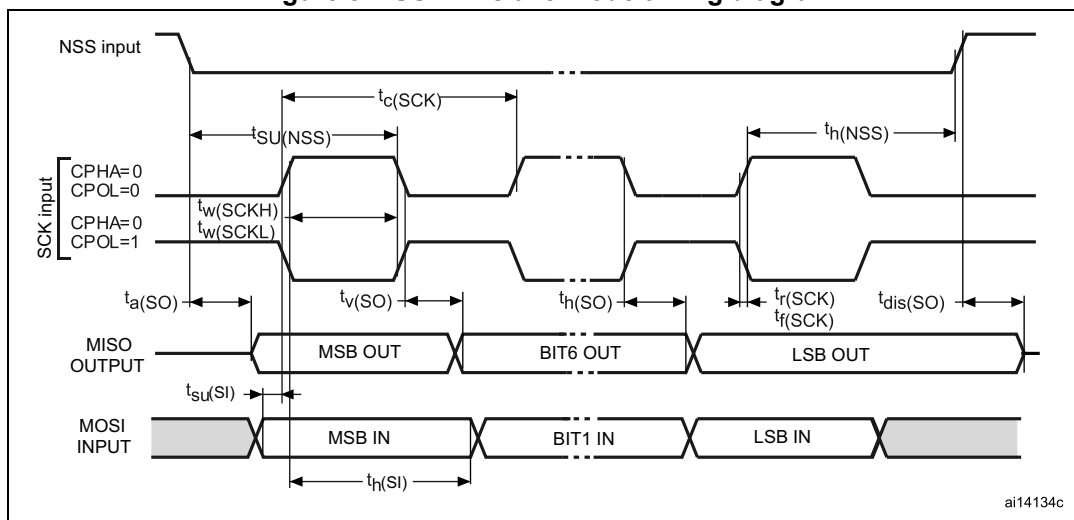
NSS input

$t_{c(SCK)}$

$t_{SU(NSS)}$

$t_{h(NSS)}$

SCK input

CPHA=0
CPOL=0

$t_{w(SCKH)}$
$t_{w(SCKL)}$

CPHA=0
CPOL=1

$t_{a(SO)}$

$t_{v(SO)}$

$t_{h(SO)}$

$t_{r(SCK)}$
$t_{f(SCK)}$

$t_{dis(SO)}$

MISO
OUTPUT

MSB OUT

BIT6 OUT

LSB OUT

$t_{su(SI)}$

MOSI
INPUT

MSB IN

BIT1 IN

LSB IN

$t_{h(SI)}$

ai14134c